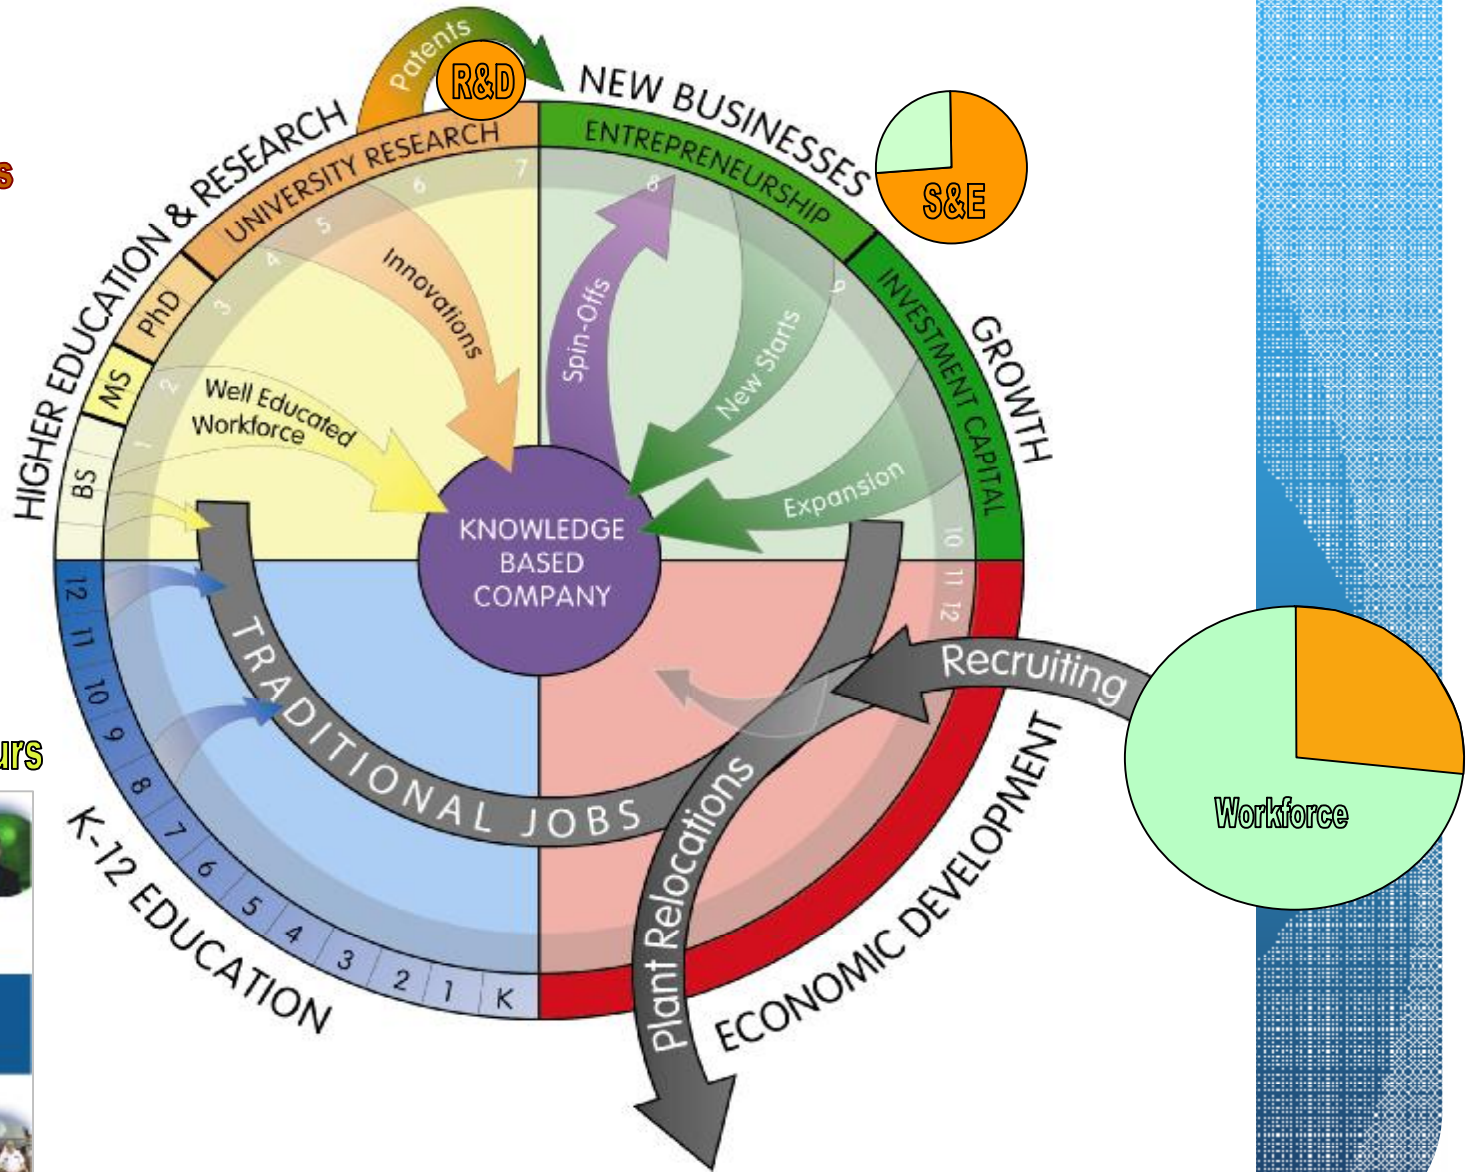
s

urs

Patents

R&D

NEW BUSINESSES

S&E

HIGHER EDUCATION & RESEARCH

UNIVERSITY RESEARCH

ENTREPRENEURSHIP

PhD

MS

BS

1 2 3 4 5 6 7 8 9 10 11 12

Innovations

Spin-Offs

New Starts

INVESTMENT CAPITAL

GROWTH

Well Educated Workforce

KNOWLEDGE BASED COMPANY

Expansion

12 11 10 9 8 7 6 5 4 3 2 1 K

TRADITIONAL JOBS

Recruiting

Workforce

Plant Relocations

ECONOMIC DEVELOPMENT

K-12 EDUCATION